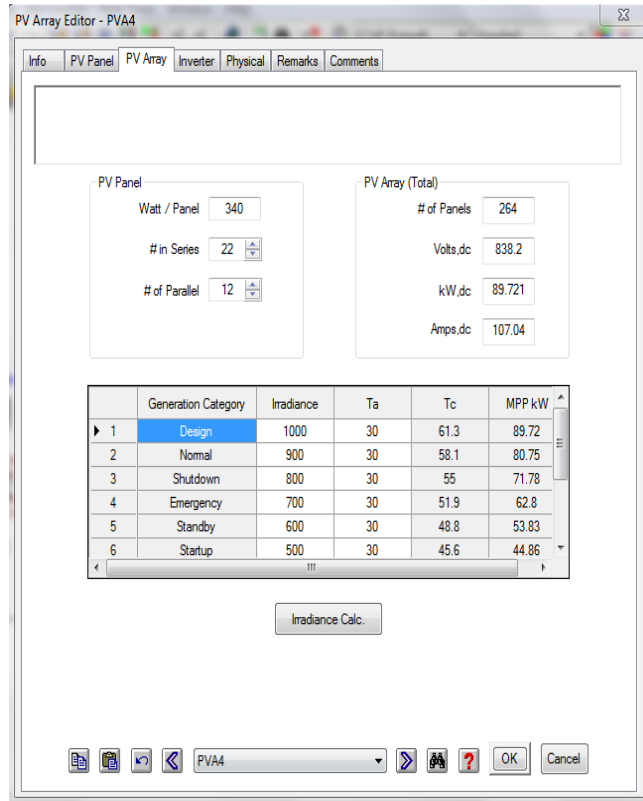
PV Array Editor - PVA4

Info | PV Panel | PV Array | Inverter | Physical | Remarks | Comments

PV Panel

Watt / Panel 340

# in Series 22

# of Parallel 12

PV Array (Total)

# of Panels 264

Volts,dc 838.2

kW,dc 89.721

Amps,dc 107.04

| | Generation Category | Irradiance | Ta | Tc | MPP kW |
|---|---|---|---|---|---|
| 1 | Design | 1000 | 30 | 61.3 | 89.72 |
| 2 | Normal | 900 | 30 | 58.1 | 80.75 |
| 3 | Shutdown | 800 | 30 | 55 | 71.78 |
| 4 | Emergency | 700 | 30 | 51.9 | 62.8 |
| 5 | Standby | 600 | 30 | 48.8 | 53.83 |
| 6 | Startup | 500 | 30 | 45.6 | 44.86 |

Irradiance Calc.

PVA4

OK

Cancel